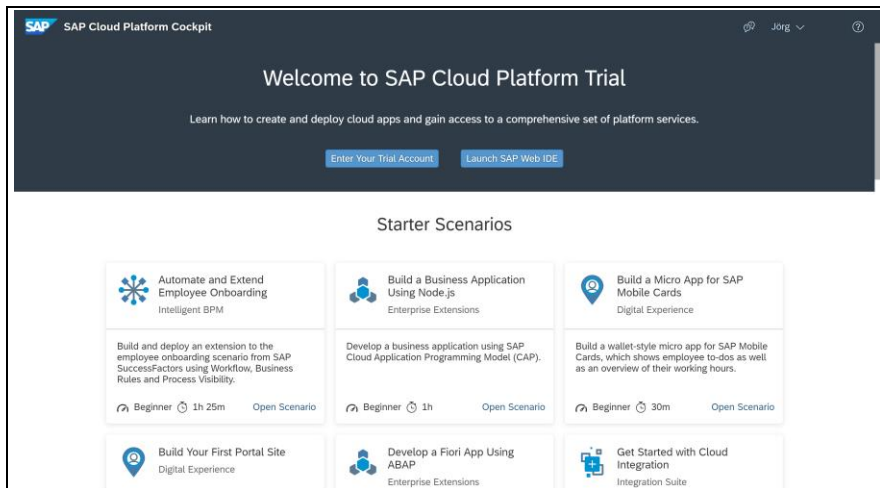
SAP SAP Cloud Platform Cockpit

Jörg

Welcome to SAP Cloud Platform Trial

Learn how to create and deploy cloud apps and gain access to a comprehensive set of platform services.

Enter Your Trial Account

Launch SAP Web IDE

Starter Scenarios

Automate and Extend Employee Onboarding
Intelligent BPM

Build and deploy an extension to the employee onboarding scenario from SAP SuccessFactors using Workflow, Business Rules and Process Visibility.

Beginner 1h 25m Open Scenario

Build a Business Application Using Node.js
Enterprise Extensions

Develop a business application using SAP Cloud Application Programming Model (CAP).

Beginner 1h Open Scenario

Build a Micro App for SAP Mobile Cards
Digital Experience

Build a wallet-style micro app for SAP Mobile Cards, which shows employee to-dos as well as an overview of their working hours.

Beginner 30m Open Scenario

Build Your First Portal Site
Digital Experience

Develop a Fiori App Using ABAP
Enterprise Extensions

Get Started with Cloud Integration
Integration Suite